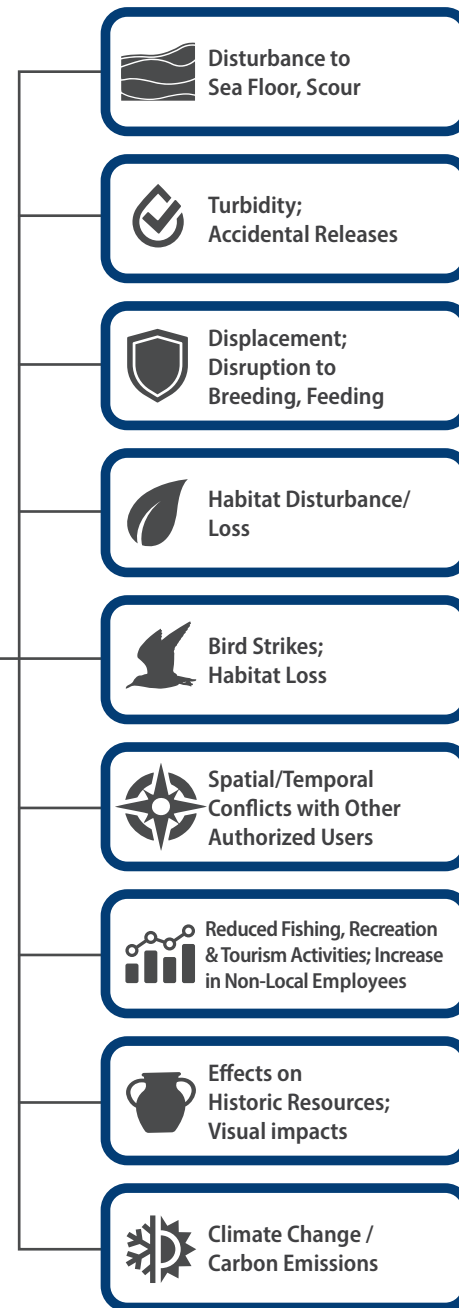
Disturbance to Sea Floor, Scour

Turbidity; Accidental Releases

Displacement; Disruption to Breeding, Feeding

Habitat Disturbance/ Loss

Bird Strikes; Habitat Loss

Spatial/Temporal Conflicts with Other Authorized Users

Reduced Fishing, Recreation & Tourism Activities; Increase in Non-Local Employees

Effects on Historic Resources; Visual impacts

Climate Change / Carbon Emissions